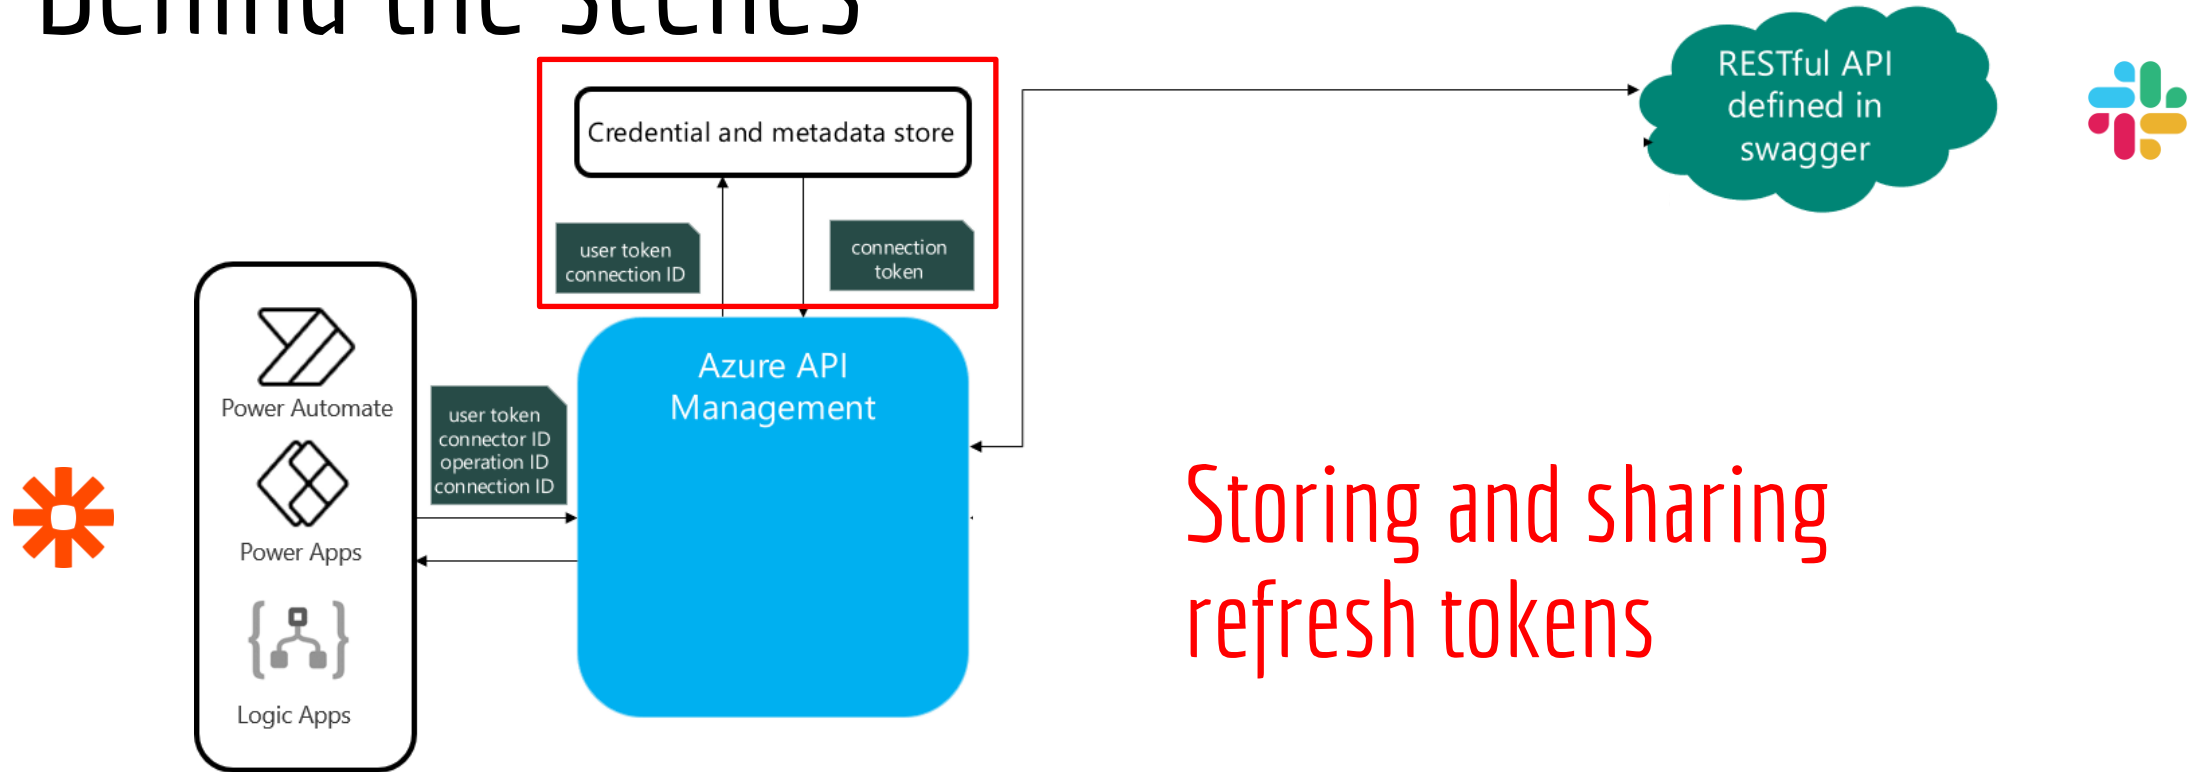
Behind the scenes

Credential and metadata store

user token
connection ID

connection
token

RESTful API
defined in
swagger

Power Automate

Power Apps

Logic Apps

user token
connector ID
operation ID
connection ID

Azure API
Management

Storing and sharing
refresh tokens